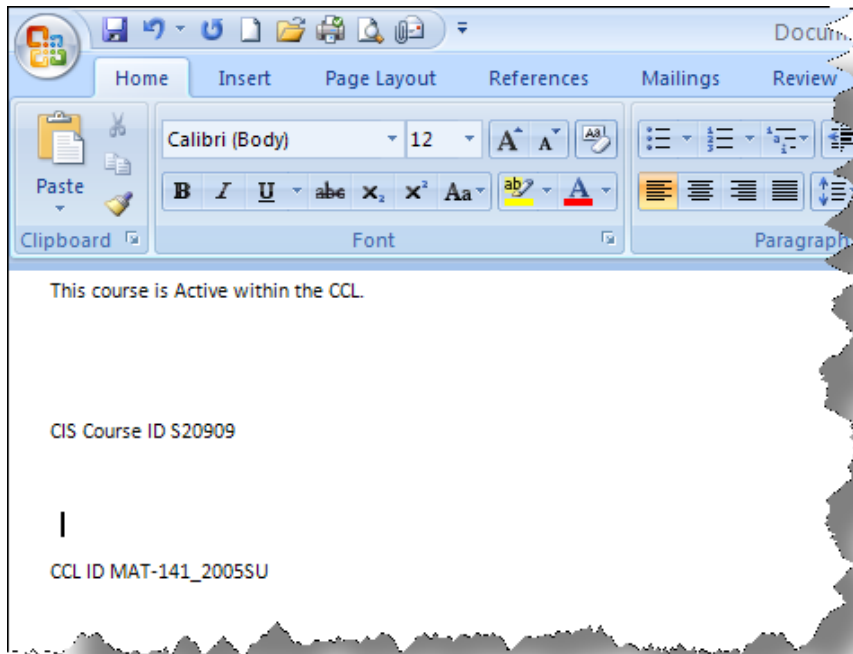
Docum

Home Insert Page Layout References Mailings Review

Paste

Clipboard

Calibri (Body) 12

A A

B I U abe $x_2$ $x^2$ Aa

ab A

Font

Paragraph

This course is Active within the CCL.

CIS Course ID S20909

CCL ID MAT-141_2005SU